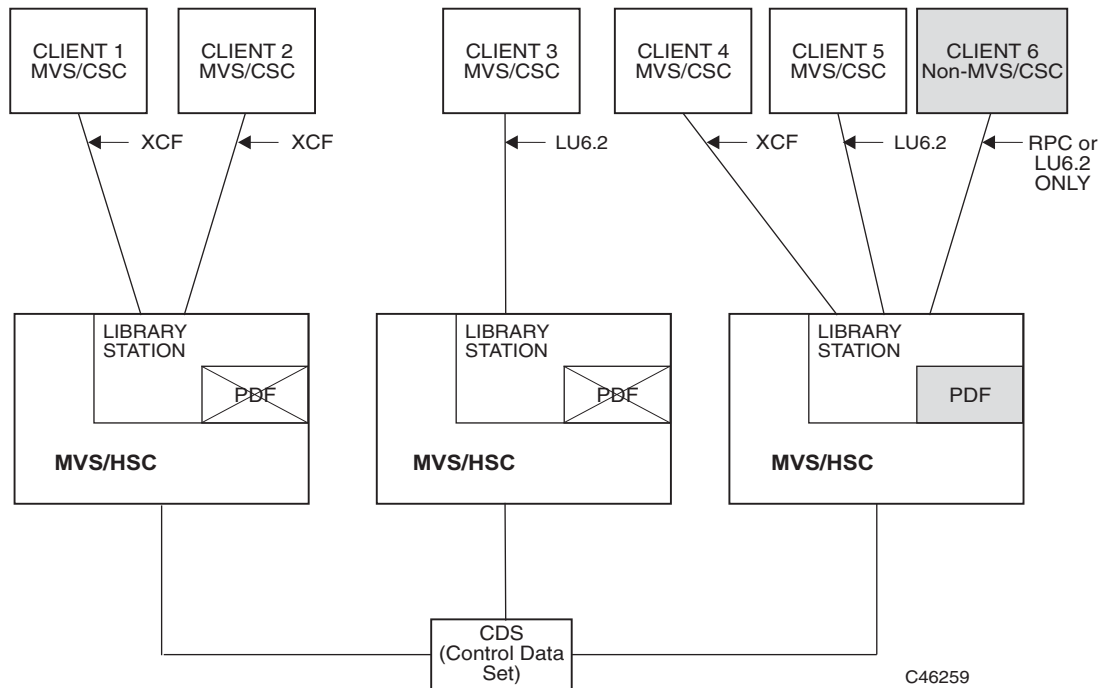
CLIENT 1
MVS/CSC

CLIENT 2
MVS/CSC

CLIENT 3
MVS/CSC

CLIENT 4
MVS/CSC

CLIENT 5
MVS/CSC

CLIENT 6
Non-MVS/CSC

XCF

XCF

LU6.2

XCF

LU6.2

RPC or LU6.2 ONLY

LIBRARY STATION

PDF

MVS/HSC

LIBRARY STATION

PDF

MVS/HSC

LIBRARY STATION

PDF

MVS/HSC

CDS
(Control Data Set)

C46259